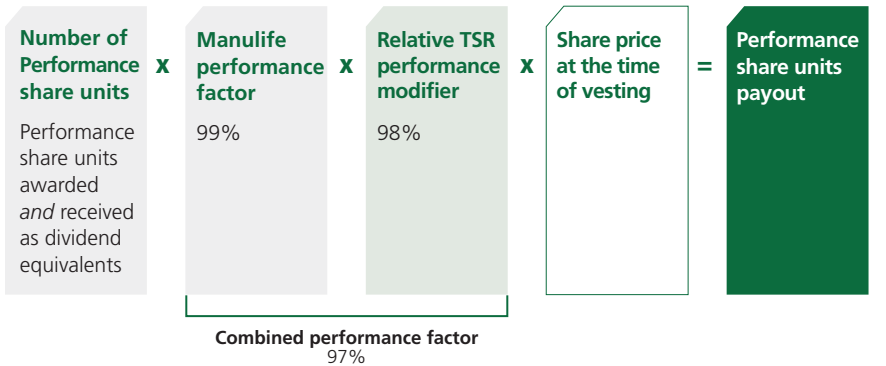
Number of Performance share units

Performance share units awarded *and* received as dividend equivalents

x

Manulife performance factor

99%

x

Relative TSR performance modifier

98%

x

Share price at the time of vesting

=

Performance share units payout

Combined performance factor
97%